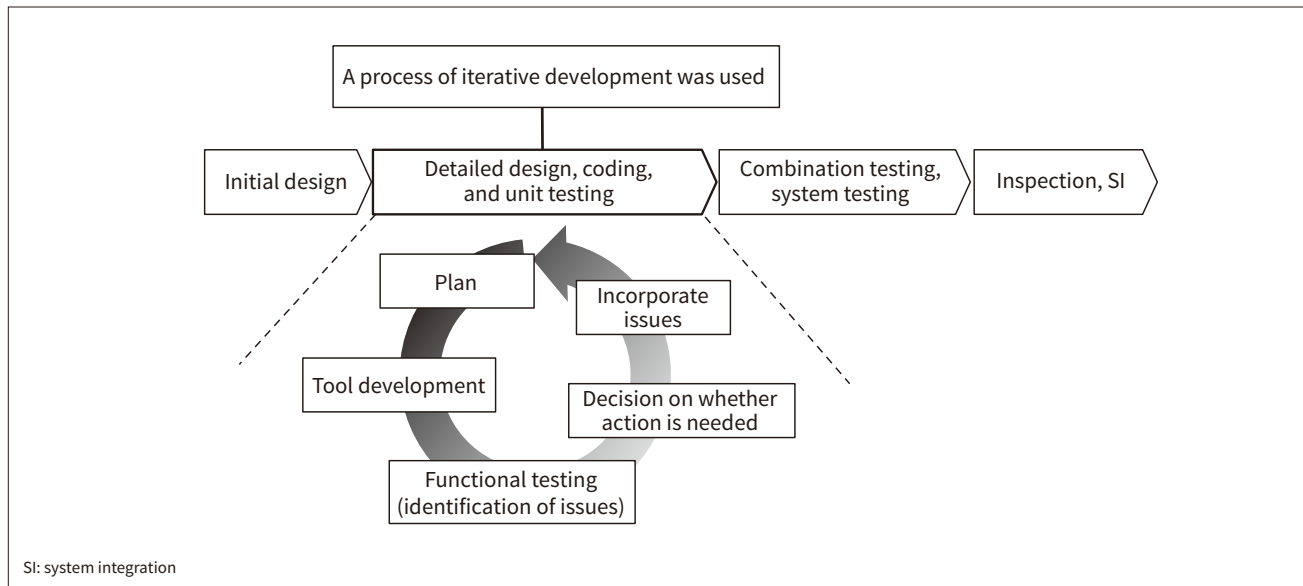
A process of iterative development was used

Initial design

Detailed design, coding, and unit testing

Combination testing, system testing

Inspection, SI

Plan

Incorporate issues

Tool development

Decision on whether action is needed

Functional testing (identification of issues)

SI: system integration